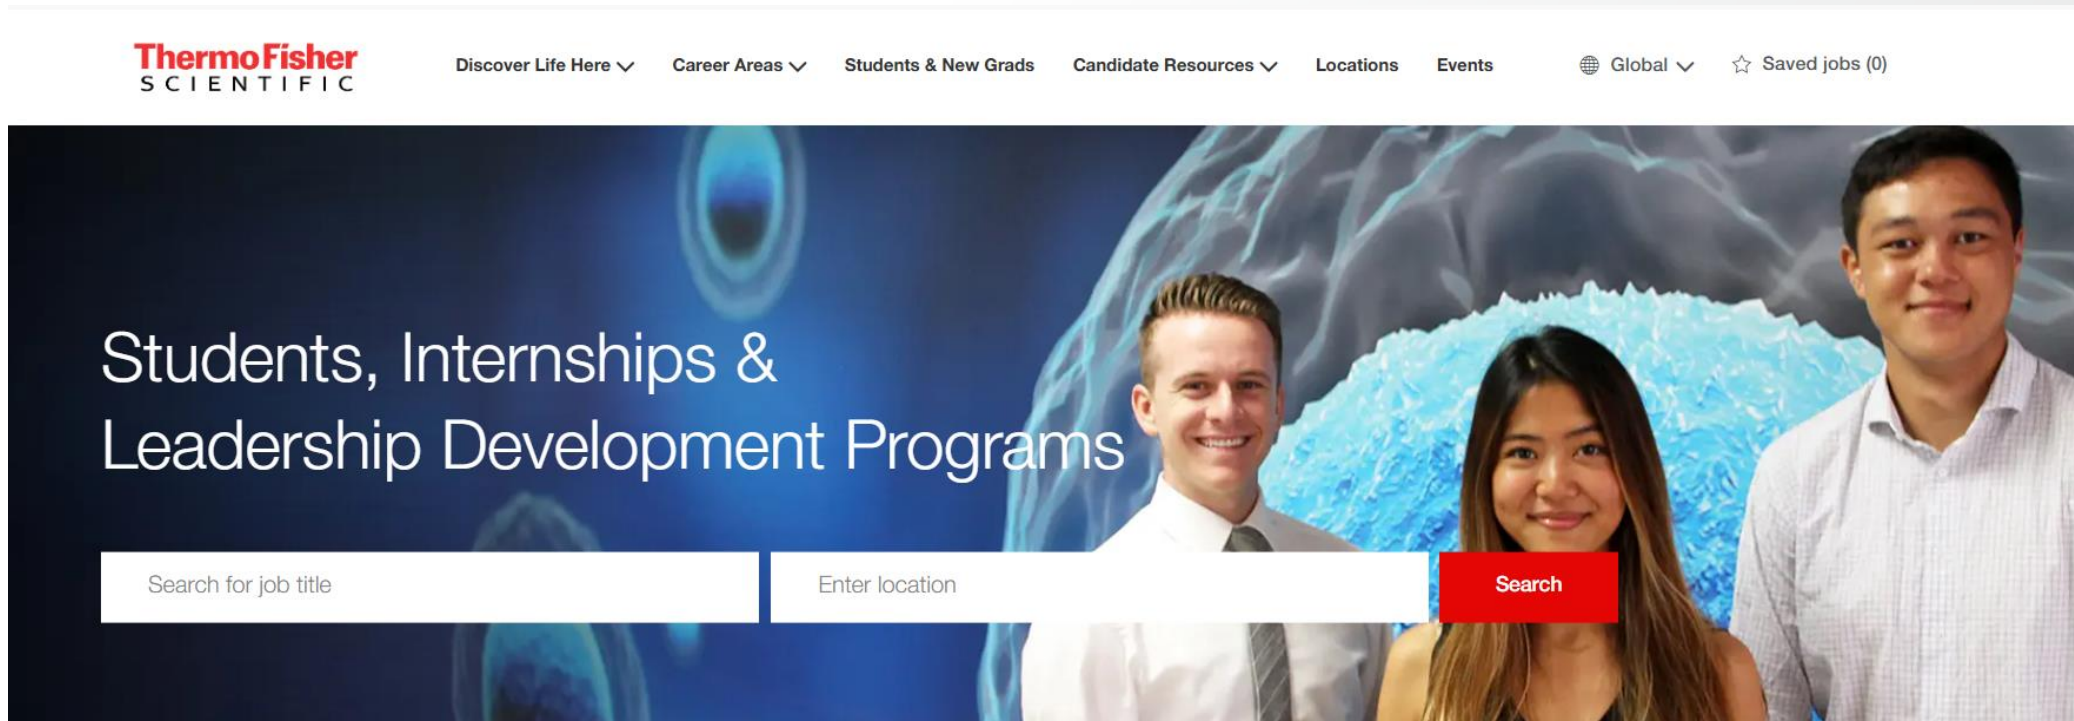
ThermoFisher
SCIENTIFIC

Discover Life Here
Career Areas
Students & New Grads
Candidate Resources
Locations
Events
Global
Saved jobs (0)

Students, Internships & Leadership Development Programs

Search for job title
Enter location
Search